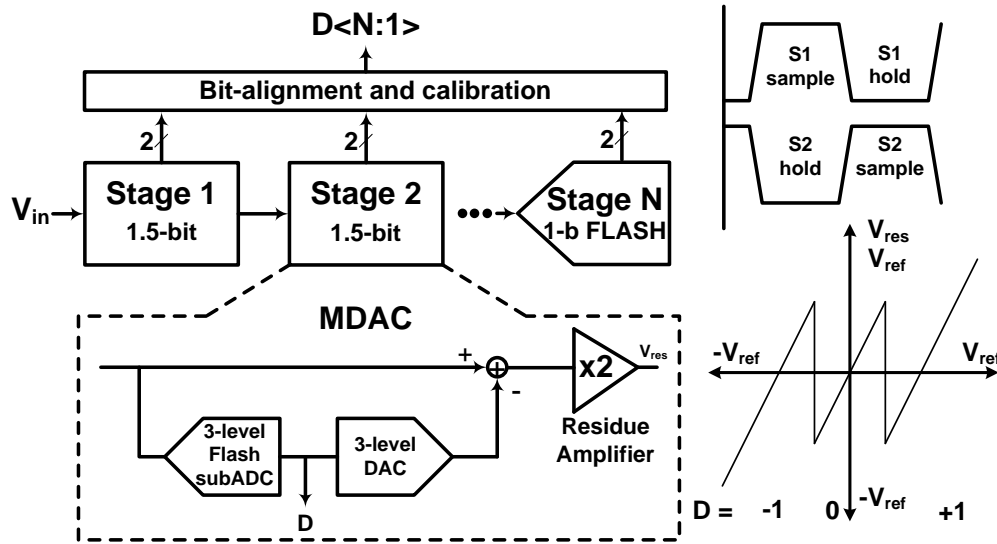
D<N:1>

Bit-alignment and calibration

2 2 2

$V_{in}$

Stage 1
1.5-bit

Stage 2
1.5-bit

Stage N
1-b FLASH

MDAC

+

-

x2

$V_{res}$

Residue Amplifier

3-level Flash subADC

3-level DAC

D

S1 sample

S1 hold

S2 hold

S2 sample

$V_{res}$
$V_{ref}$

$-V_{ref}$

$V_{ref}$

$-V_{ref}$

D = -1 0 +1